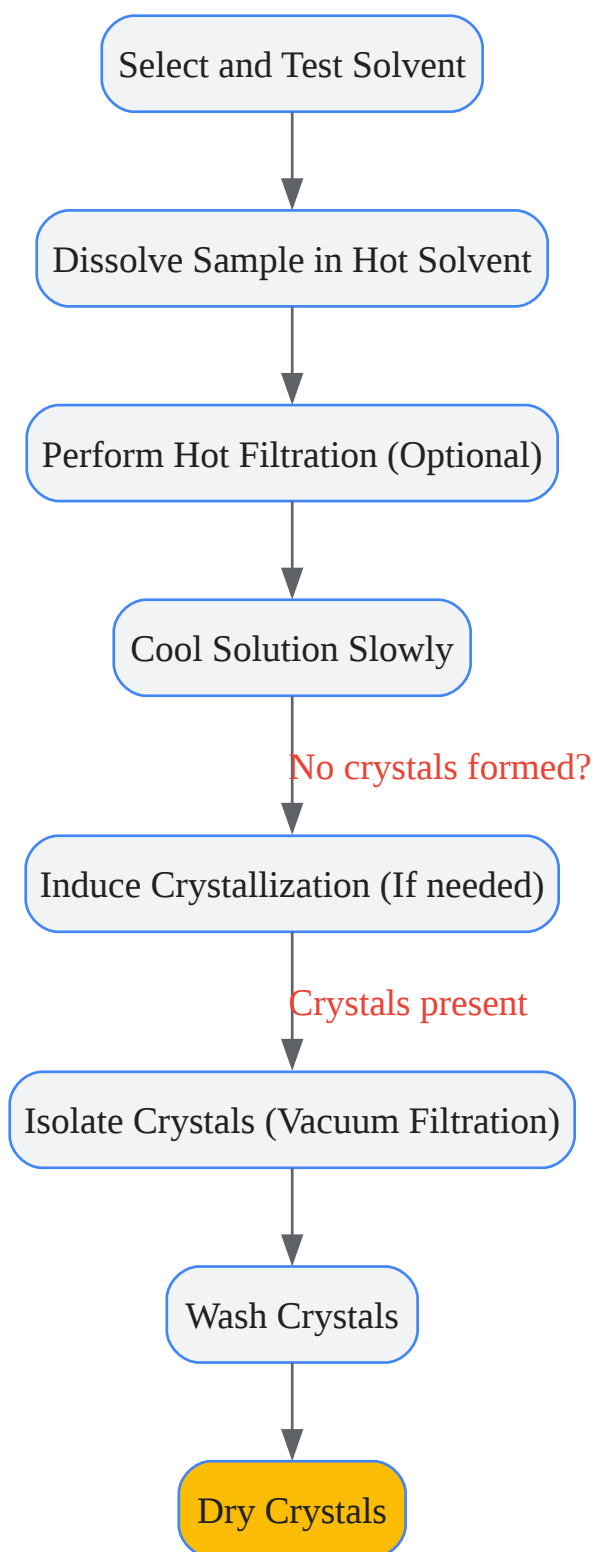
Select and Test Solvent

Dissolve Sample in Hot Solvent

Perform Hot Filtration (Optional)

Cool Solution Slowly

No crystals formed?

Induce Crystallization (If needed)

Crystals present

Isolate Crystals (Vacuum Filtration)

Wash Crystals

Dry Crystals